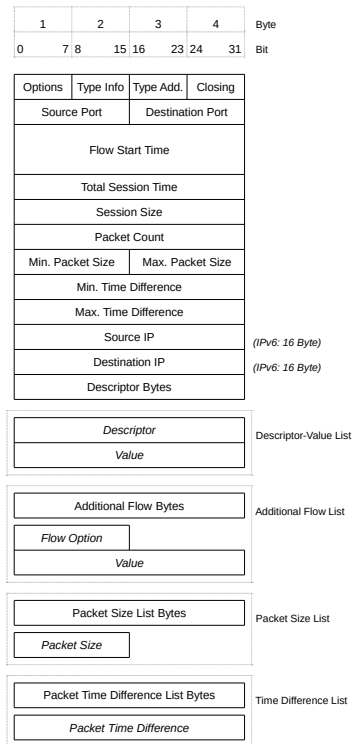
| 1 | 2 | 3 | 4 | Byte |
|---|---|---|---|---|
| 0 7 | 8 15 | 16 23 | 24 31 | Bit |

| Options | Type Info | Type Add. | Closing |
|---|---|---|---|
| Source Port | | Destination Port | |
| Flow Start Time | | | |
| Total Session Time | | | |
| Session Size | | | |
| Packet Count | | | |
| Min. Packet Size | | Max. Packet Size | |
| Min. Time Difference | | | |
| Max. Time Difference | | | |
| Source IP | | | |
| Destination IP | | | |
| Descriptor Bytes | | | |

(IPv6: 16 Byte)
(IPv6: 16 Byte)

Descriptor
Value
Descriptor-Value List

Additional Flow Bytes
Flow Option
Value
Additional Flow List

Packet Size List Bytes
Packet Size
Packet Size List

Packet Time Difference List Bytes
Packet Time Difference
Time Difference List